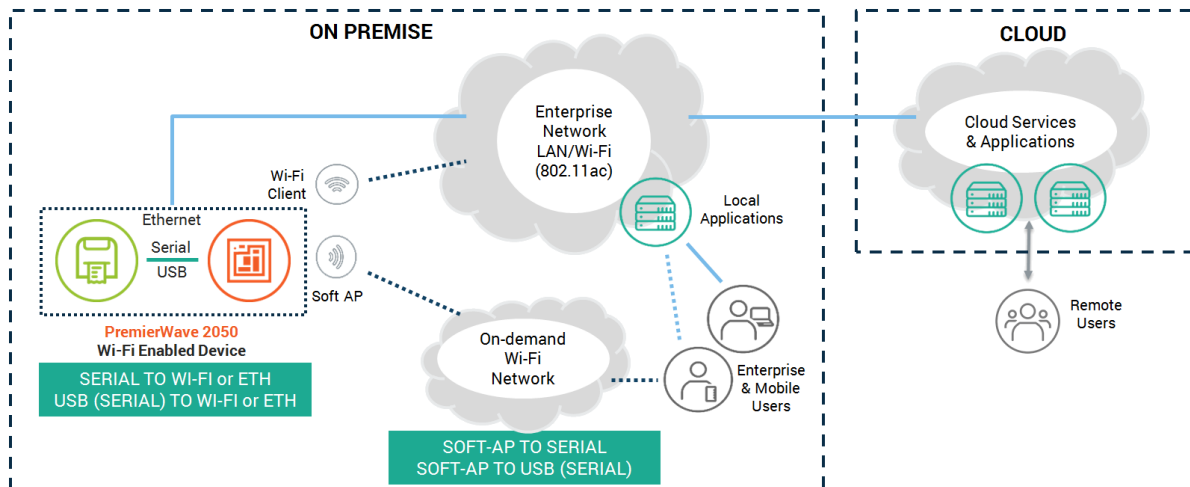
ON PREMISE

CLOUD

Enterprise Network LAN/Wi-Fi (802.11ac)

Cloud Services & Applications

Wi-Fi Client

Local Applications

Ethernet

Serial

USB

Soft AP

Remote Users

PremierWave 2050
Wi-Fi Enabled Device

On-demand Wi-Fi Network

Enterprise & Mobile Users

SERIAL TO WI-FI or ETH
USB (SERIAL) TO WI-FI or ETH

SOFT-AP TO SERIAL
SOFT-AP TO USB (SERIAL)